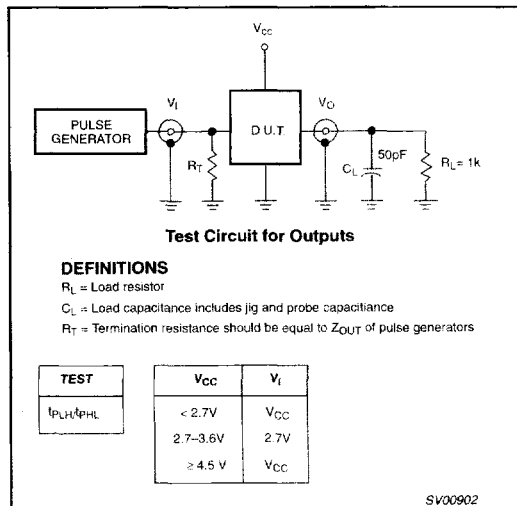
$V_{CC}$

PULSE GENERATOR

$V_I$

$R_T$

D.U.T

$V_O$

$C_L$

50pF

$R_L = 1k$

Test Circuit for Outputs

DEFINITIONS

$R_L$ = Load resistor

$C_L$ = Load capacitance includes jig and probe capacitance

$R_T$ = Termination resistance should be equal to $Z_{OUT}$ of pulse generators

| TEST |
|---|
| $t_{PLH}/t_{PHL}$ |

| $V_{CC}$ | $V_I$ |
|---|---|
| < 2.7V | $V_{CC}$ |
| 2.7–3.6V | 2.7V |
| ≥ 4.5 V | $V_{CC}$ |

SV00902